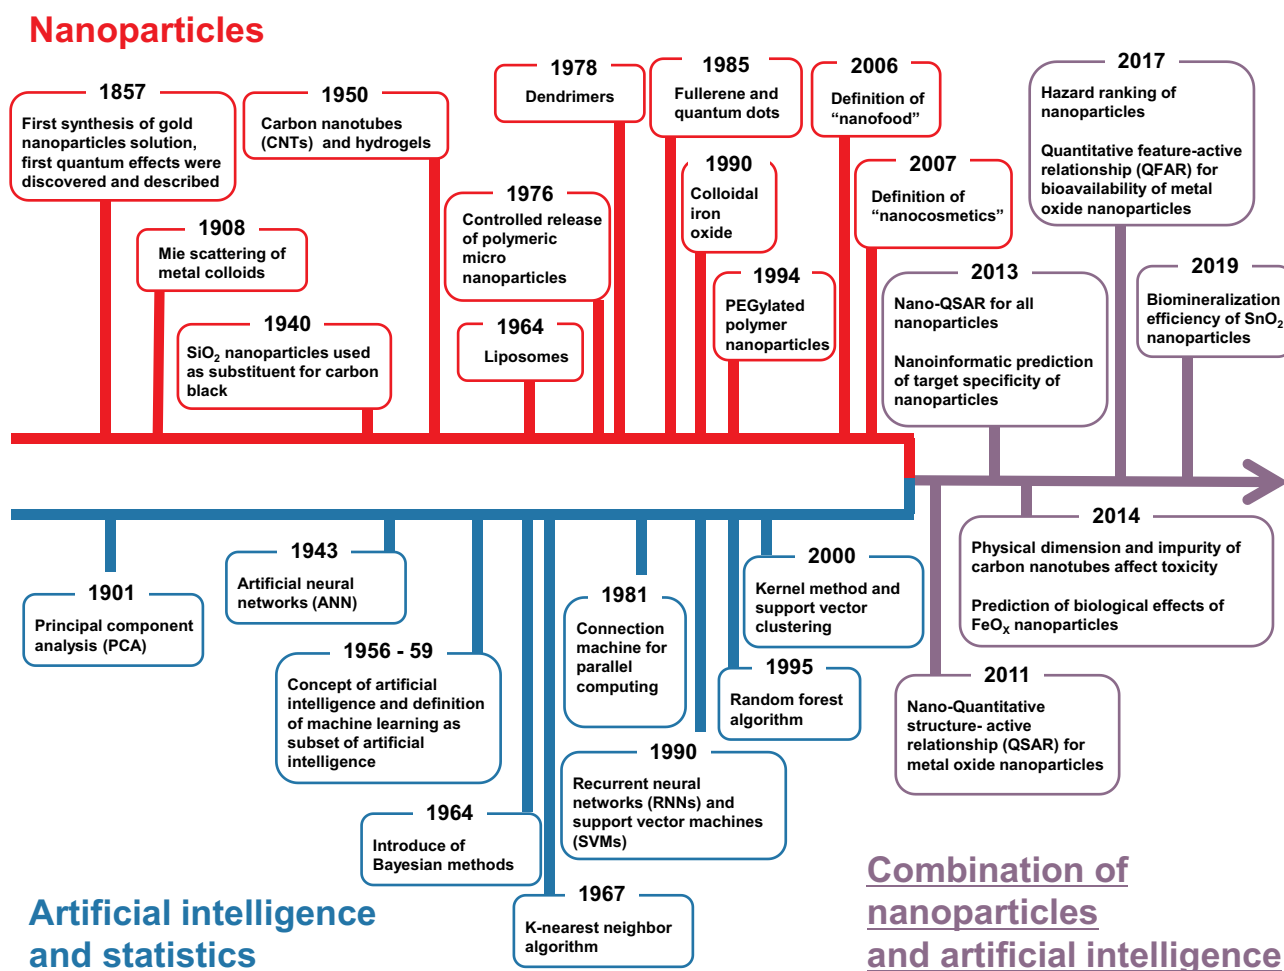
Nanoparticles

1857
First synthesis of gold nanoparticles solution, first quantum effects were discovered and described

1908
Mie scattering of metal colloids

1940
$SiO_2$ nanoparticles used as substituent for carbon black

1950
Carbon nanotubes (CNTs) and hydrogels

1976
Controlled release of polymeric micro nanoparticles

1964
Liposomes

1978
Dendrimers

1985
Fullerene and quantum dots

1990
Colloidal iron oxide

1994
PEGylated polymer nanoparticles

2006
Definition of "nanofood"

2007
Definition of "nanocosmetics"

2013
Nano-QSAR for all nanoparticles

Nanoinformatic prediction of target specificity of nanoparticles

2017
Hazard ranking of nanoparticles

Quantitative feature-active relationship (QFAR) for bioavailability of metal oxide nanoparticles

2019
Biomineralization efficiency of $SnO_2$ nanoparticles

1901
Principal component analysis (PCA)

1943
Artificial neural networks (ANN)

1956 - 59
Concept of artificial intelligence and definition of machine learning as subset of artificial intelligence

1964
Introduce of Bayesian methods

1967
K-nearest neighbor algorithm

1981
Connection machine for parallel computing

1990
Recurrent neural networks (RNNs) and support vector machines (SVMs)

1995
Random forest algorithm

2000
Kernel method and support vector clustering

2014
Physical dimension and impurity of carbon nanotubes affect toxicity

Prediction of biological effects of $FeO_X$ nanoparticles

2011
Nano-Quantitative structure- active relationship (QSAR) for metal oxide nanoparticles

Artificial intelligence and statistics

Combination of nanoparticles and artificial intelligence